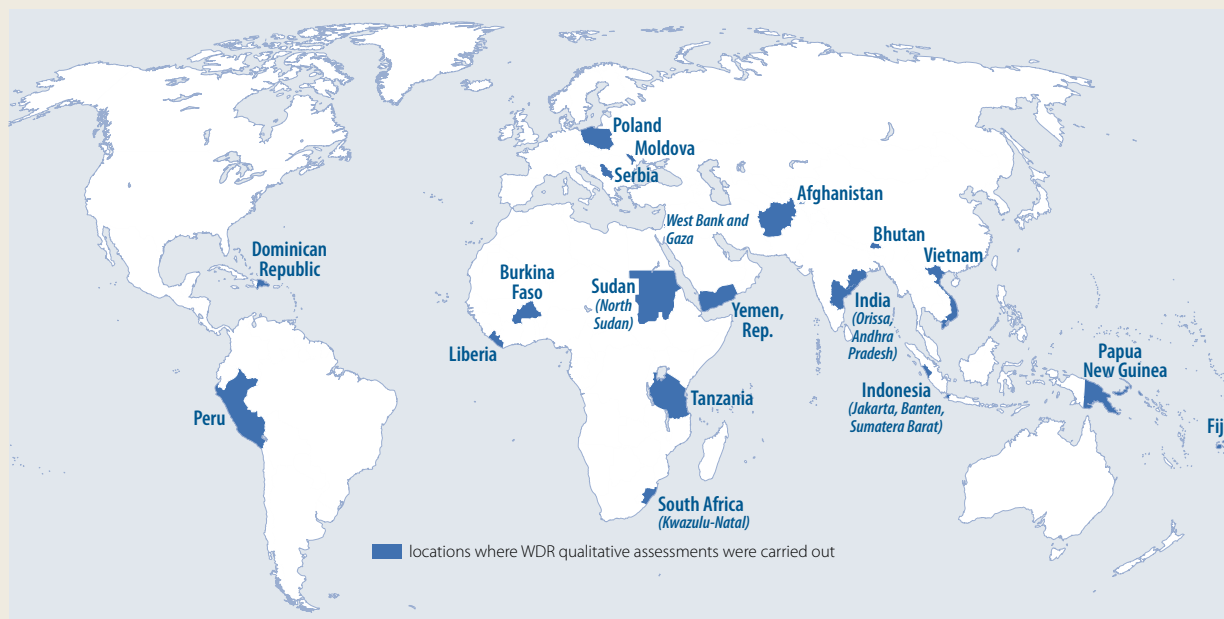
Poland
Moldova
Serbia
Afghanistan
West Bank and Gaza
Bhutan
Vietnam
Dominican Republic
Burkina Faso
Sudan (North Sudan)
Yemen, Rep.
India (Orissa, Andhra Pradesh)
Liberia
Papua New Guinea
Indonesia (Jakarta, Banten, Sumatera Barat)
Peru
Tanzania
Fij
South Africa (Kwazulu-Natal)
locations where WDR qualitative assessments were carried out